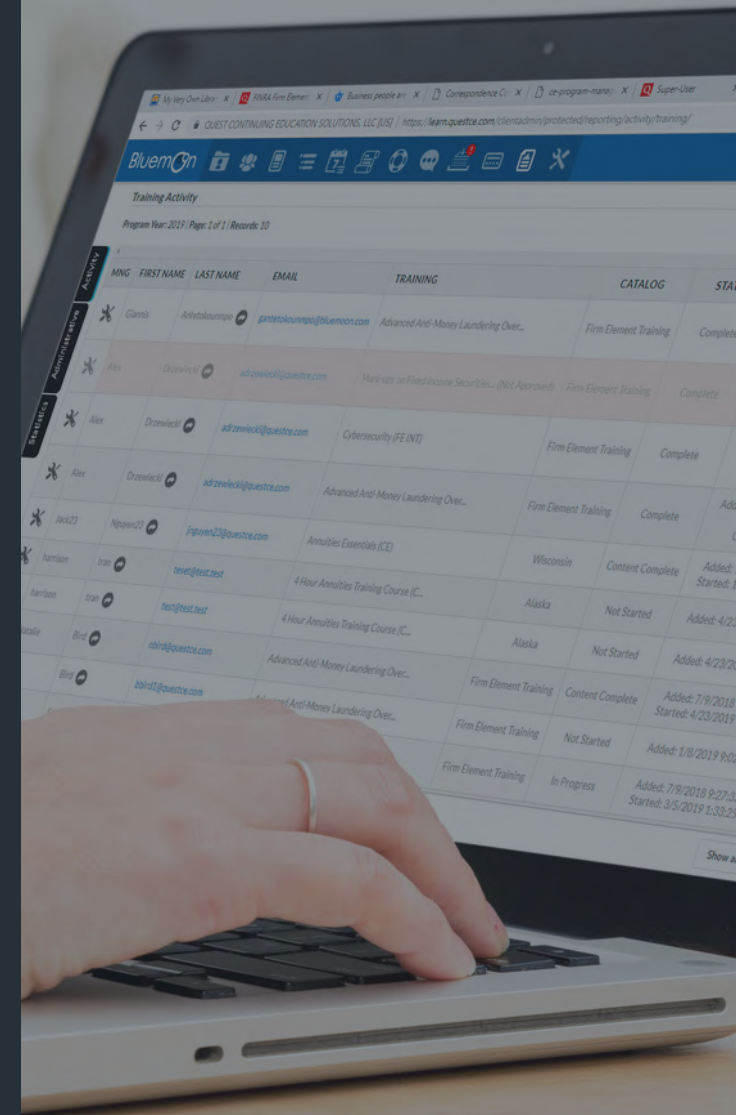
My Very Own Libra | FINRA Firm Elemen | Business people an | Correspondence Co | ce-program-manag | Super-User

QUEST CONTINUING EDUCATION SOLUTIONS, LLC [US] | https://learn.questce.com/clientadmin/protected/reporting/activity/training/

BlueMoon

Training Activity

Program Year: 2019 | Page: 1 of 1 | Records: 10

Activity
Administrative
Statistics

| MNG | FIRST NAME | LAST NAME | EMAIL | TRAINING | CATALOG | STAT |
|---|---|---|---|---|---|---|
| | Giannis | Antetokounmpo | gantetokounmpo@bluemoon.com | Advanced Anti-Money Laundering Over... | Firm Element Training | Complete |
| | Alex | Drzewiecki | adrzewiecki@questce.com | Municipal or Fixed Income Securities (Not Approved) | Firm Element Training | Complete |
| | Alex | Drzewiecki | adrzewiecki@questce.com | Cybersecurity (FE INT) | Firm Element Training | Complete |
| | Alex | Drzewiecki | adrzewiecki@questce.com | Advanced Anti-Money Laundering Over... | Firm Element Training | Complete |
| | Jack23 | Nguyen23 | jnguyen23@questce.com | Annuities Essentials (CE) | | |
| | harrison | tran | tesxt@test.test | 4 Hour Annuities Training Course (C... | Wisconsin | Content Complete |
| | harrison | tran | test@test.test | 4 Hour Annuities Training Course (C... | Alaska | Not Started |
| | natalie | Bird | nbird@questce.com | Advanced Anti-Money Laundering Over... | Alaska | Not Started |
| | | Bird | bbird1@questce.com | Advanced Anti-Money Laundering Over... | Firm Element Training | Content Complete |
| | | | | | Firm Element Training | Not Started |
| | | | | | Firm Element Training | In Progress |

Add
Added: Started:
Added: 4/2
Added: 4/23/20
Added: 7/9/2018 Started: 4/23/2019
Added: 1/8/2019 9:02
Added: 7/9/2018 9:27:3 Started: 3/5/2019 1:33:2

Show a